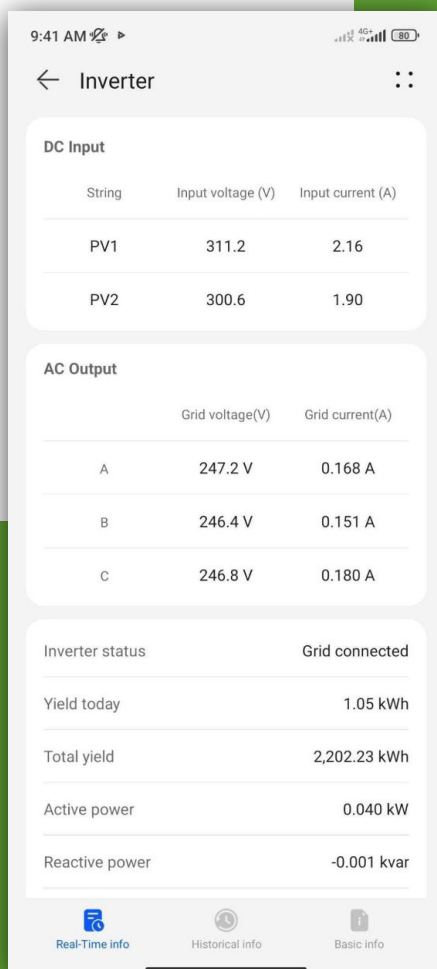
9:41 AM

80

← Inverter

DC Input

| String | Input voltage (V) | Input current (A) |
|---|---|---|
| PV1 | 311.2 | 2.16 |
| PV2 | 300.6 | 1.90 |

AC Output

| | Grid voltage(V) | Grid current(A) |
|---|---|---|
| A | 247.2 V | 0.168 A |
| B | 246.4 V | 0.151 A |
| C | 246.8 V | 0.180 A |

Inverter status Grid connected

Yield today 1.05 kWh

Total yield 2,202.23 kWh

Active power 0.040 kW

Reactive power -0.001 kvar

Real-Time info Historical info Basic info